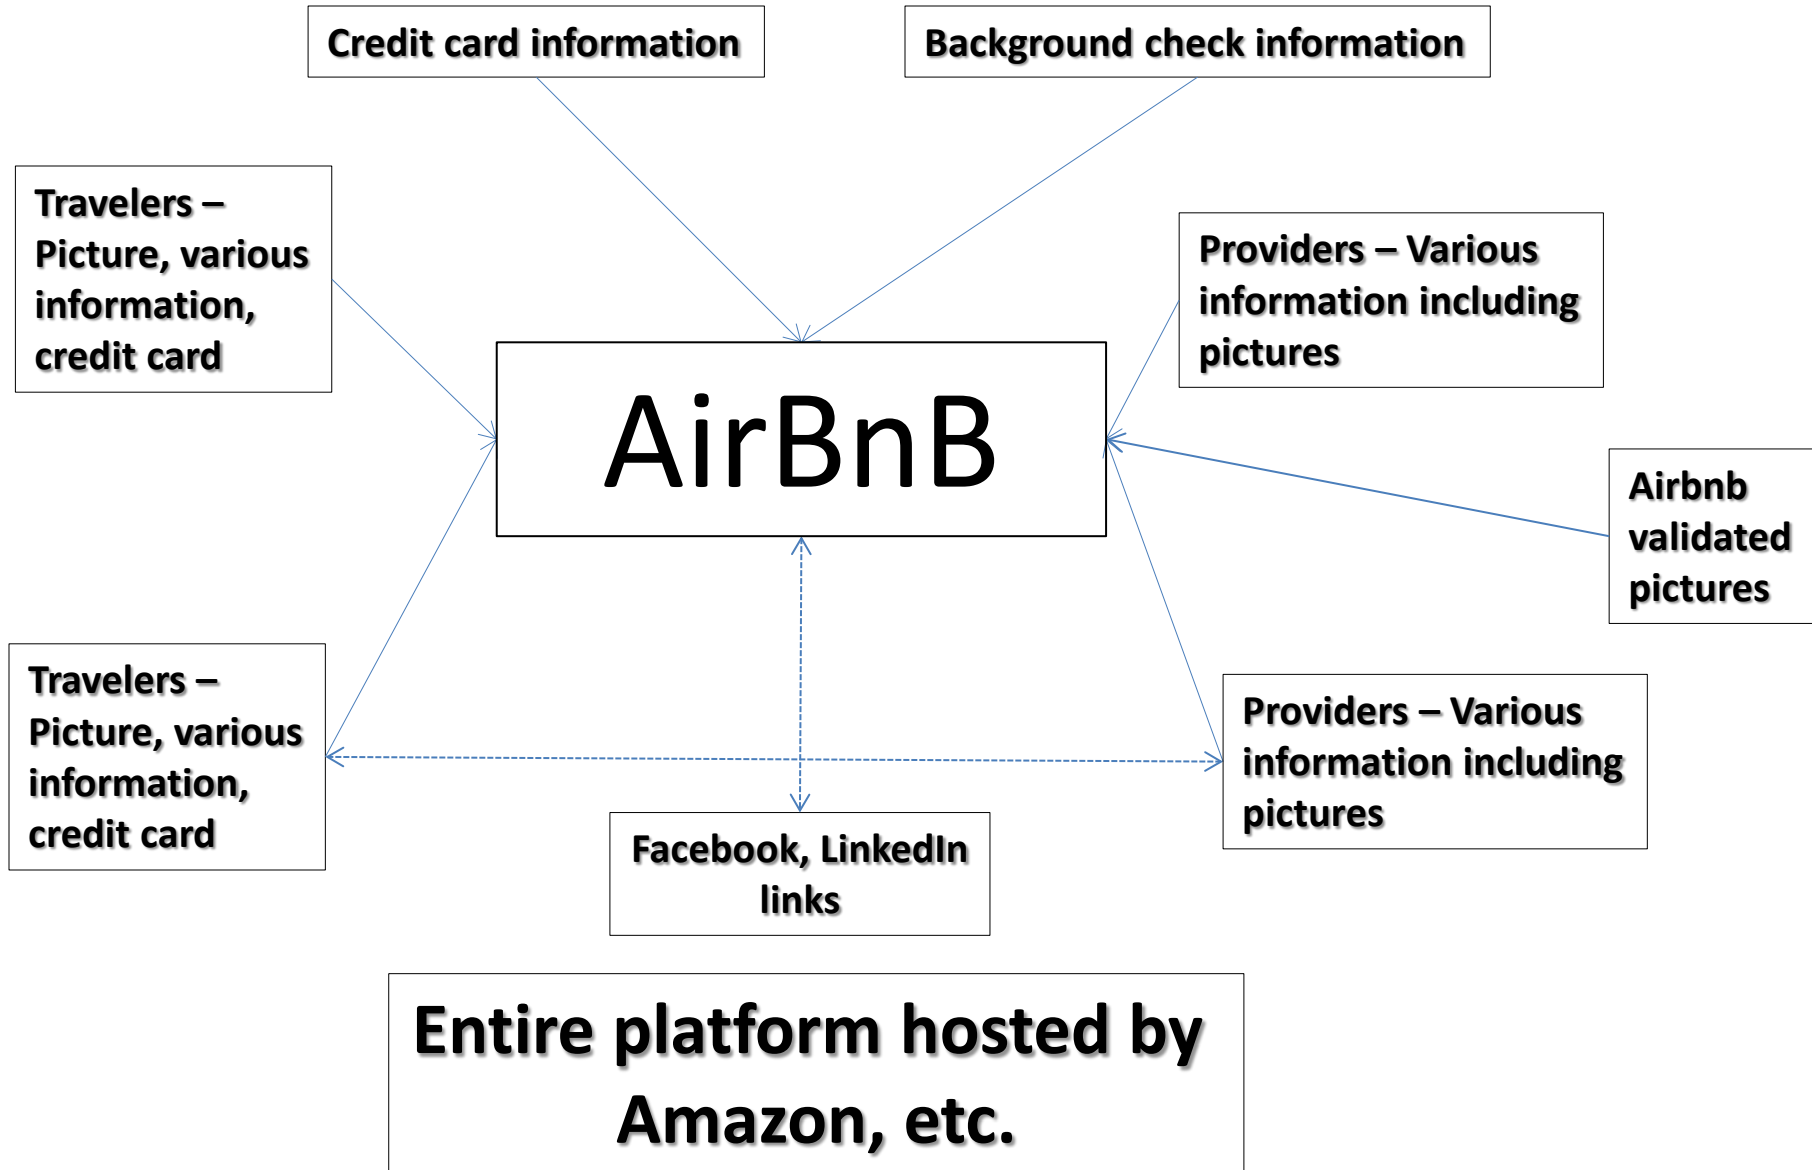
Credit card information

Background check information

Travelers – Picture, various information, credit card

Providers – Various information including pictures

AirBnB

Airbnb validated pictures

Travelers – Picture, various information, credit card

Providers – Various information including pictures

Facebook, LinkedIn links

Entire platform hosted by Amazon, etc.